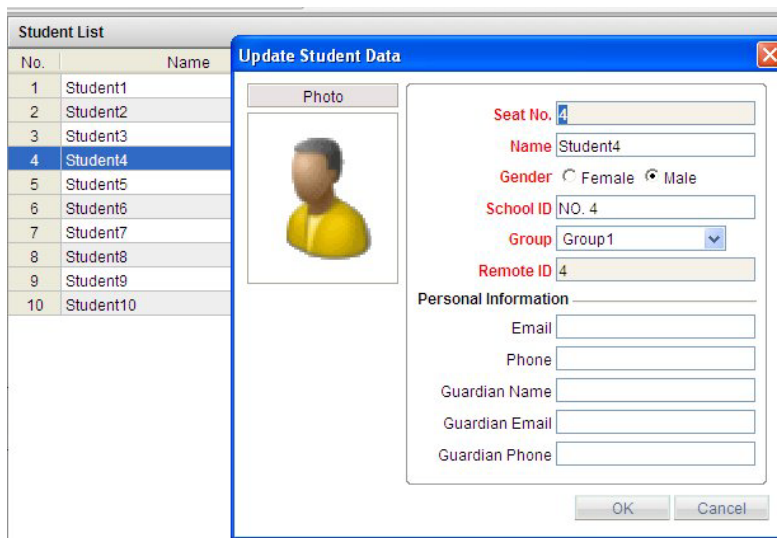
Student List

| No. | Name |
|---|---|
| 1 | Student1 |
| 2 | Student2 |
| 3 | Student3 |
| 4 | Student4 |
| 5 | Student5 |
| 6 | Student6 |
| 7 | Student7 |
| 8 | Student8 |
| 9 | Student9 |
| 10 | Student10 |

Update Student Data

Photo

Seat No. 4
Name Student4
Gender Female Male
School ID NO. 4
Group Group1
Remote ID 4

Personal Information
Email
Phone
Guardian Name
Guardian Email
Guardian Phone

OK Cancel